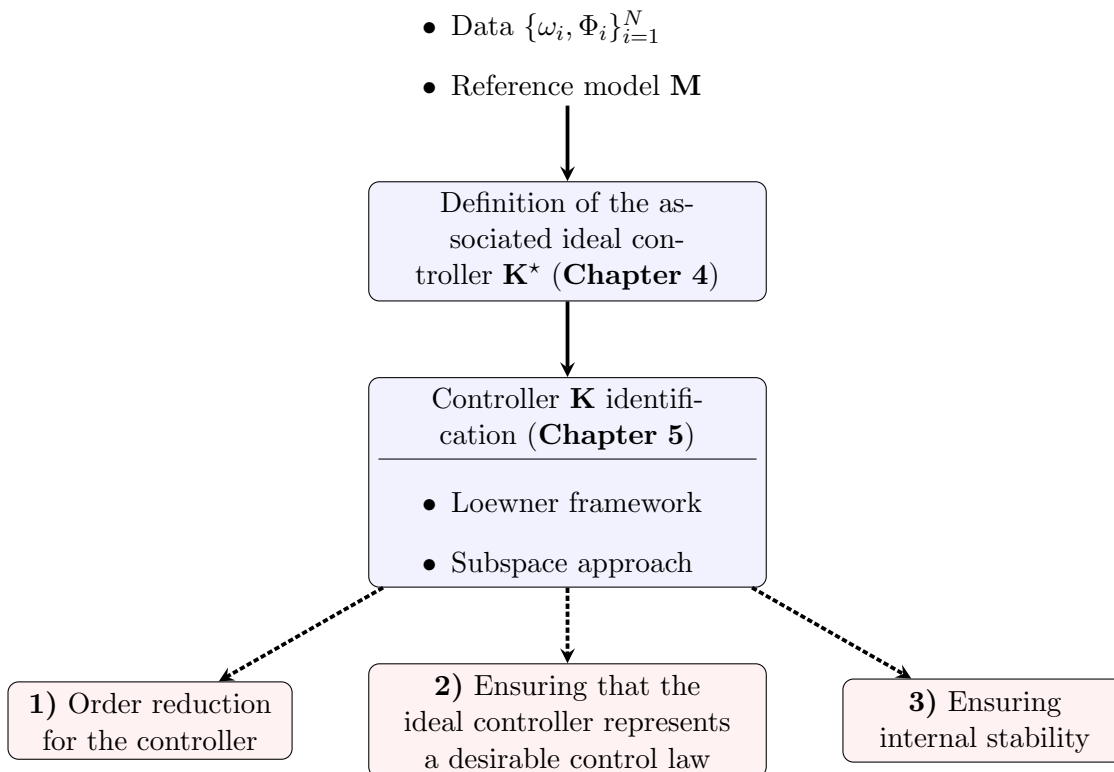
• Data $\{\omega_i, \Phi_i\}_{i=1}^{N}$

• Reference model $\mathbf{M}$

Definition of the associated ideal controller $\mathbf{K}^\star$ (**Chapter 4**)

Controller $\mathbf{K}$ identification (**Chapter 5**)

• Loewner framework

• Subspace approach

**1)** Order reduction for the controller

**2)** Ensuring that the ideal controller represents a desirable control law

**3)** Ensuring internal stability